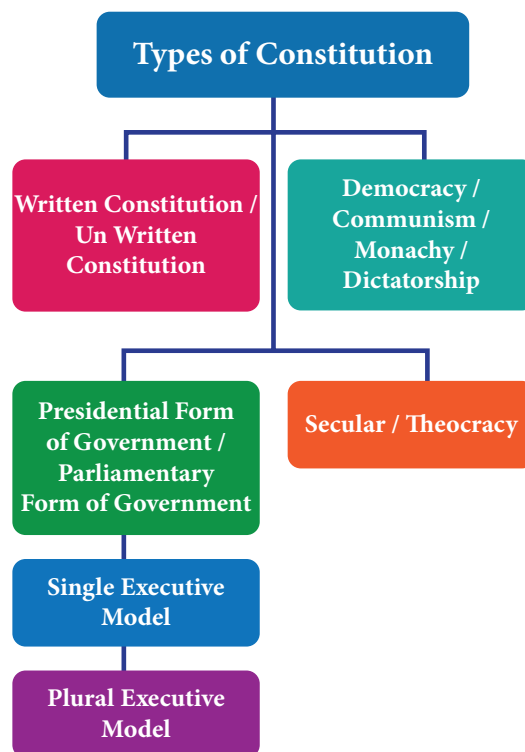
Types of Constitution

Written Constitution / Un Written Constitution

Democracy / Communism / Monachy / Dictatorship

Presidential Form of Government / Parliamentary Form of Government

Secular / Theocracy

Single Executive Model

Plural Executive Model